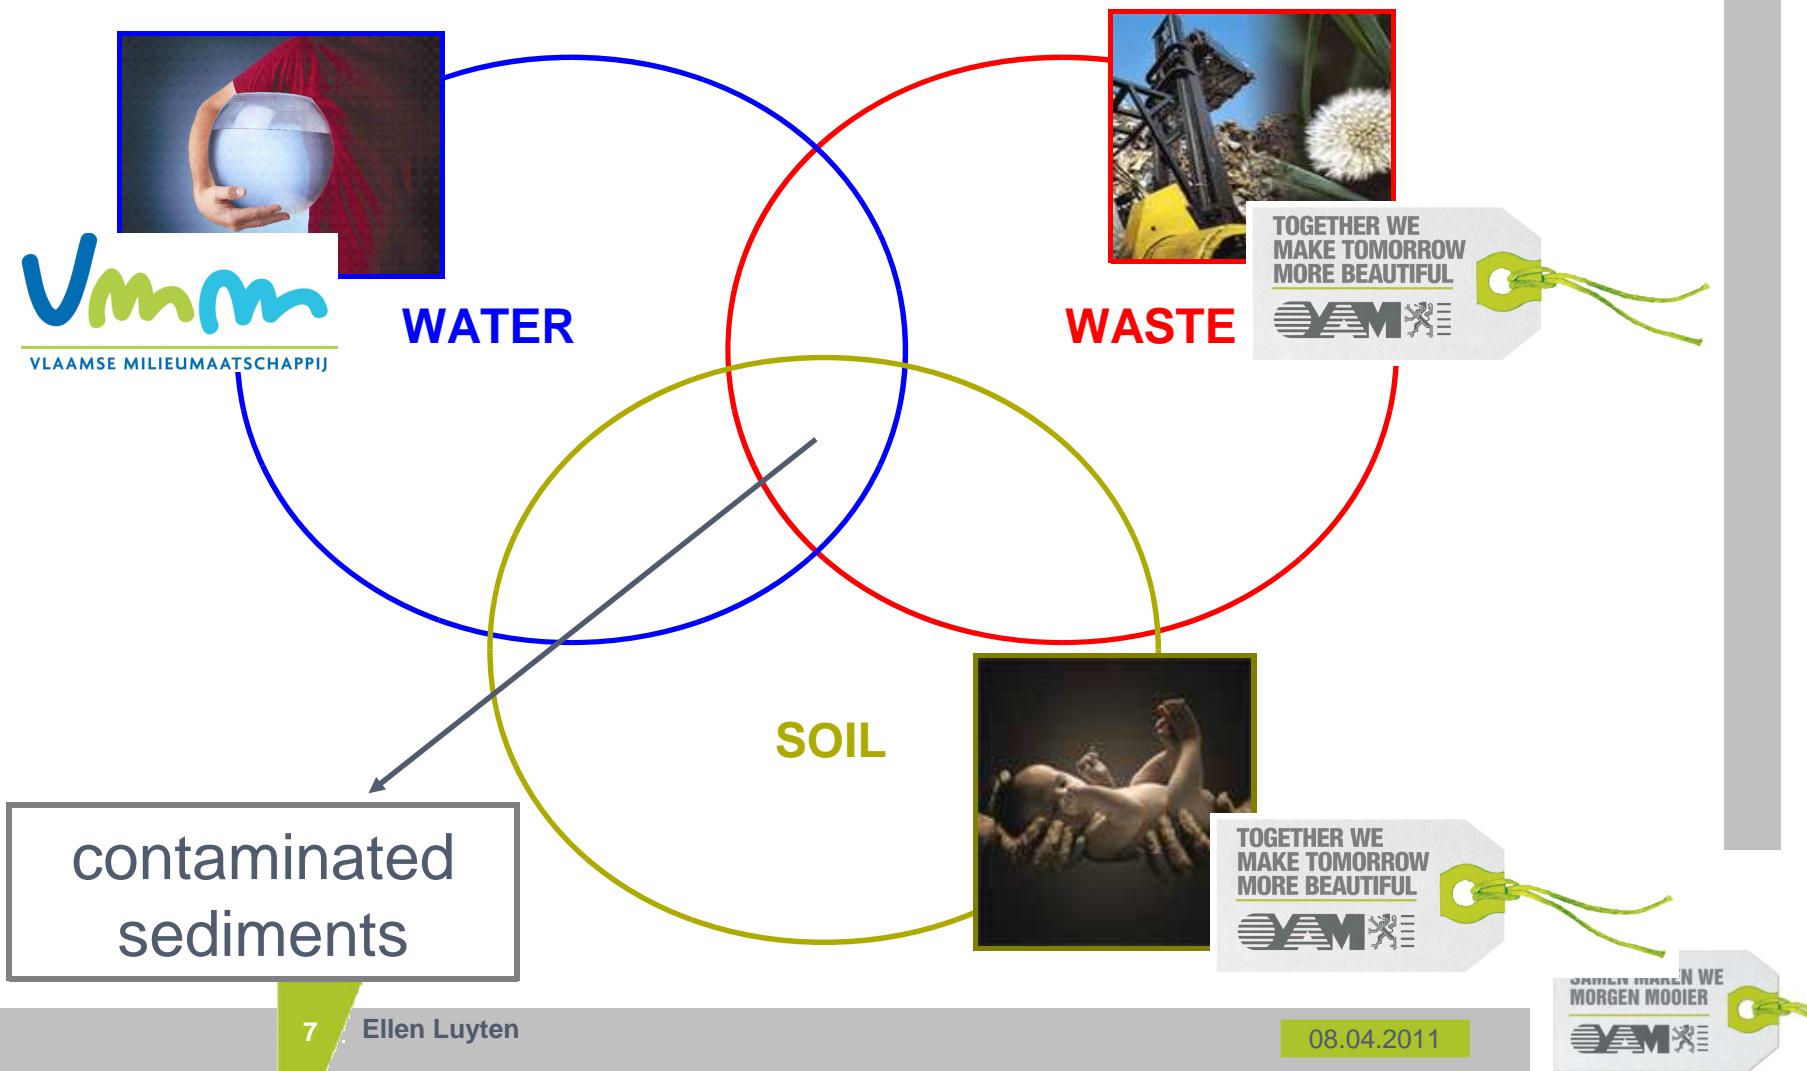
vmm
VLAAMSE MILIEUMAATSCHAPPIJ

WATER

WASTE

TOGETHER WE MAKE TOMORROW MORE BEAUTIFUL
OVAM

SOIL

TOGETHER WE MAKE TOMORROW MORE BEAUTIFUL
OVAM

contaminated sediments

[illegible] WE MORGEN MOOIER
OVAM

7 Ellen Luyten

08.04.2011